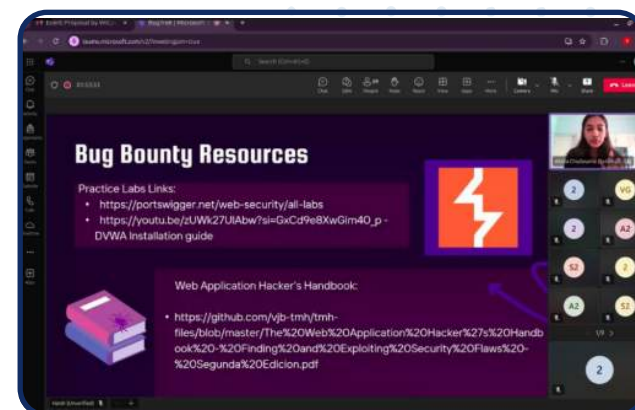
Bug Bounty Resources

Practice Labs Links:

- https://portswigger.net/web-security/all-labs
- https://youtu.be/zUWk27UlAbw?si=GxCd9e8XwGim4O_p - DVWA Installation guide

Web Application Hacker's Handbook:

- https://github.com/vjb-tmh/tmh-files/blob/master/The%20Web%20Application%20Hacker%27s%20Handbook%20-%20Finding%20and%20Exploiting%20Security%20Flaws%20-%20Segunda%20Edicion.pdf

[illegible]

2 VG 2 A2 S2 S2 A2 S2 2